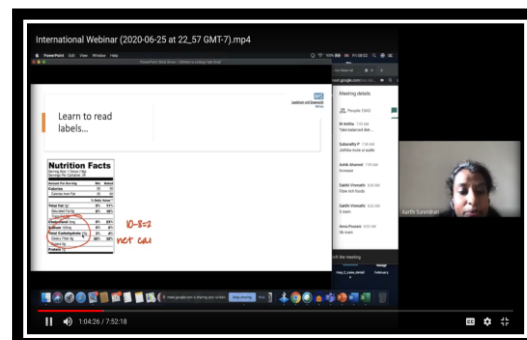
International Webinar (2020-06-25 at 22_57 GMT-7).mp4

PowerPoint File Edit View Window Help

Learn to read labels...

Nutrition Facts

Calories

Total Fat

Cholesterol

Sodium

Total Carbohydrate

Dietary Fiber

Protein

10-8=2

net car

Meeting details

People

Aarthi Sowndari

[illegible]

1:04:26 / 7:52:18